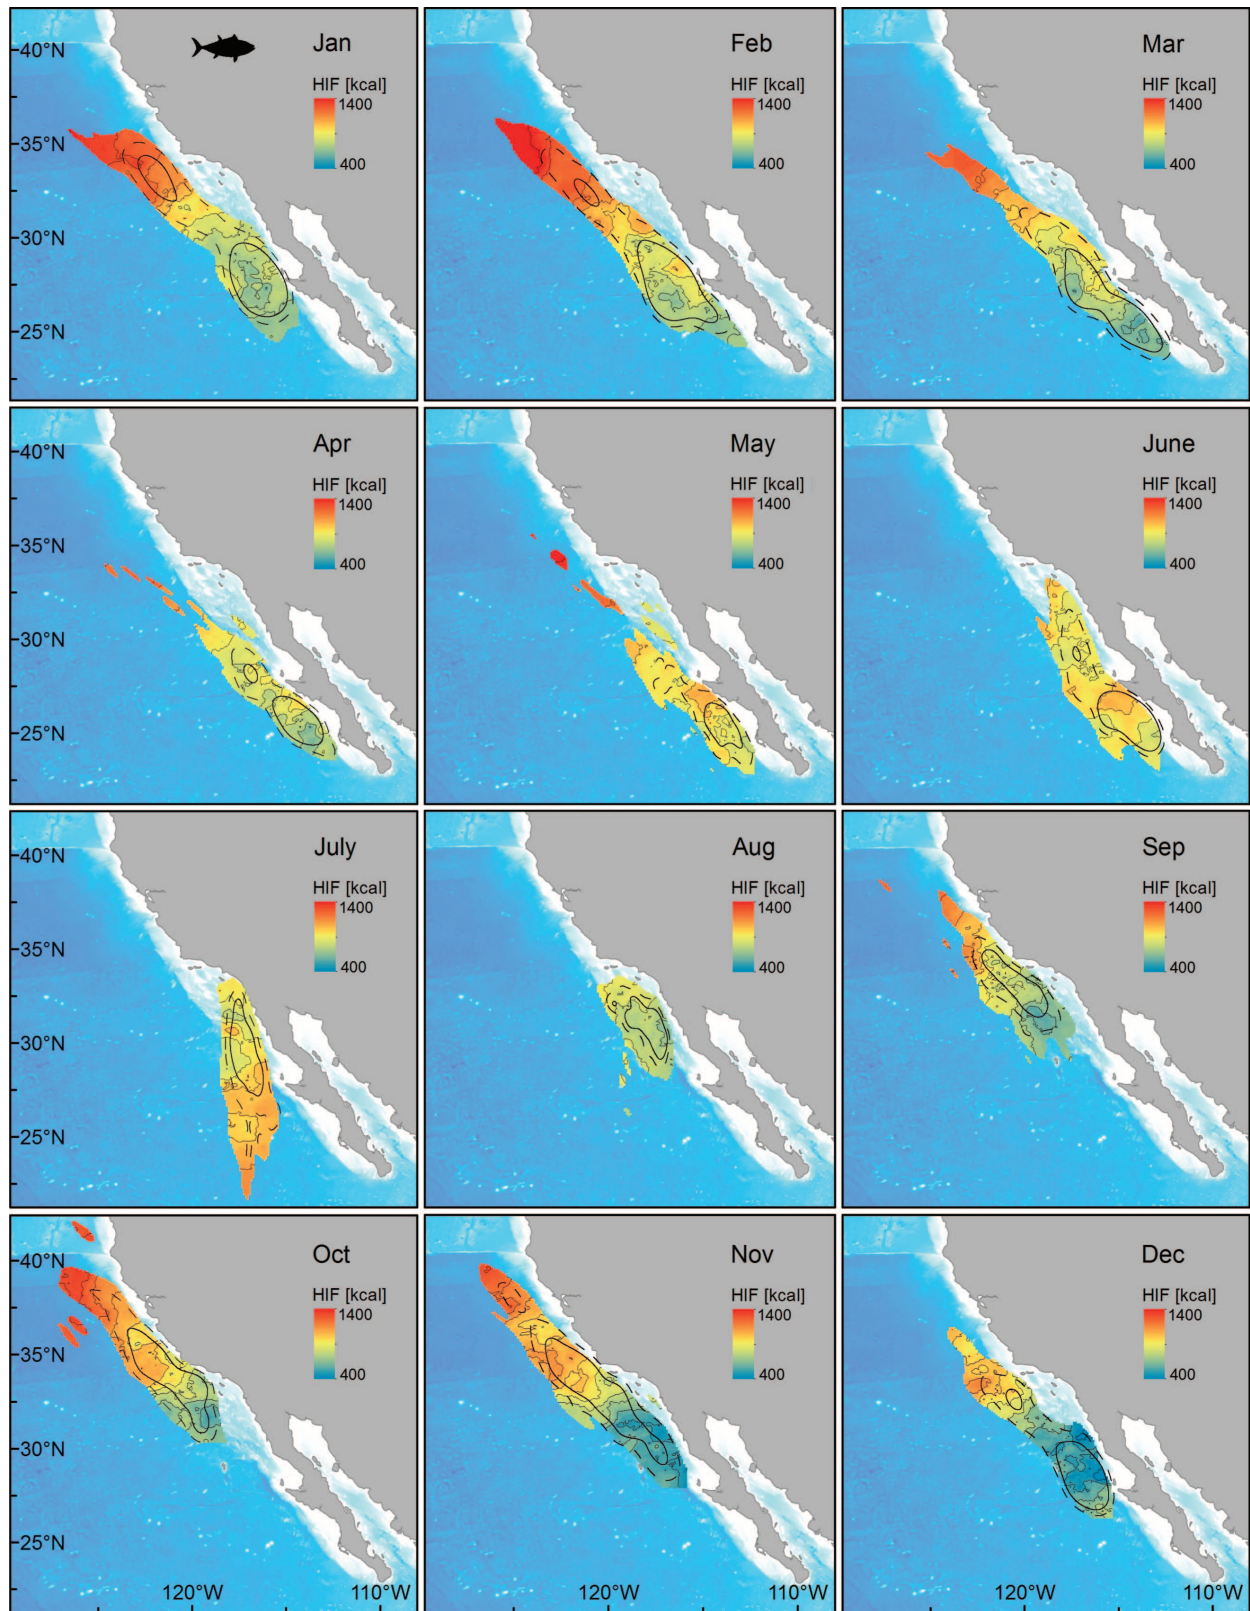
40°N
35°N
30°N
25°N
Jan
HIF [kcal]
1400
400

Feb
HIF [kcal]
1400
400

Mar
HIF [kcal]
1400
400

40°N
35°N
30°N
25°N
Apr
HIF [kcal]
1400
400

May
HIF [kcal]
1400
400

June
HIF [kcal]
1400
400

40°N
35°N
30°N
25°N
July
HIF [kcal]
1400
400

Aug
HIF [kcal]
1400
400

Sep
HIF [kcal]
1400
400

40°N
35°N
30°N
25°N
Oct
HIF [kcal]
1400
400

Nov
HIF [kcal]
1400
400

Dec
HIF [kcal]
1400
400

120°W
110°W
120°W
110°W
120°W
110°W